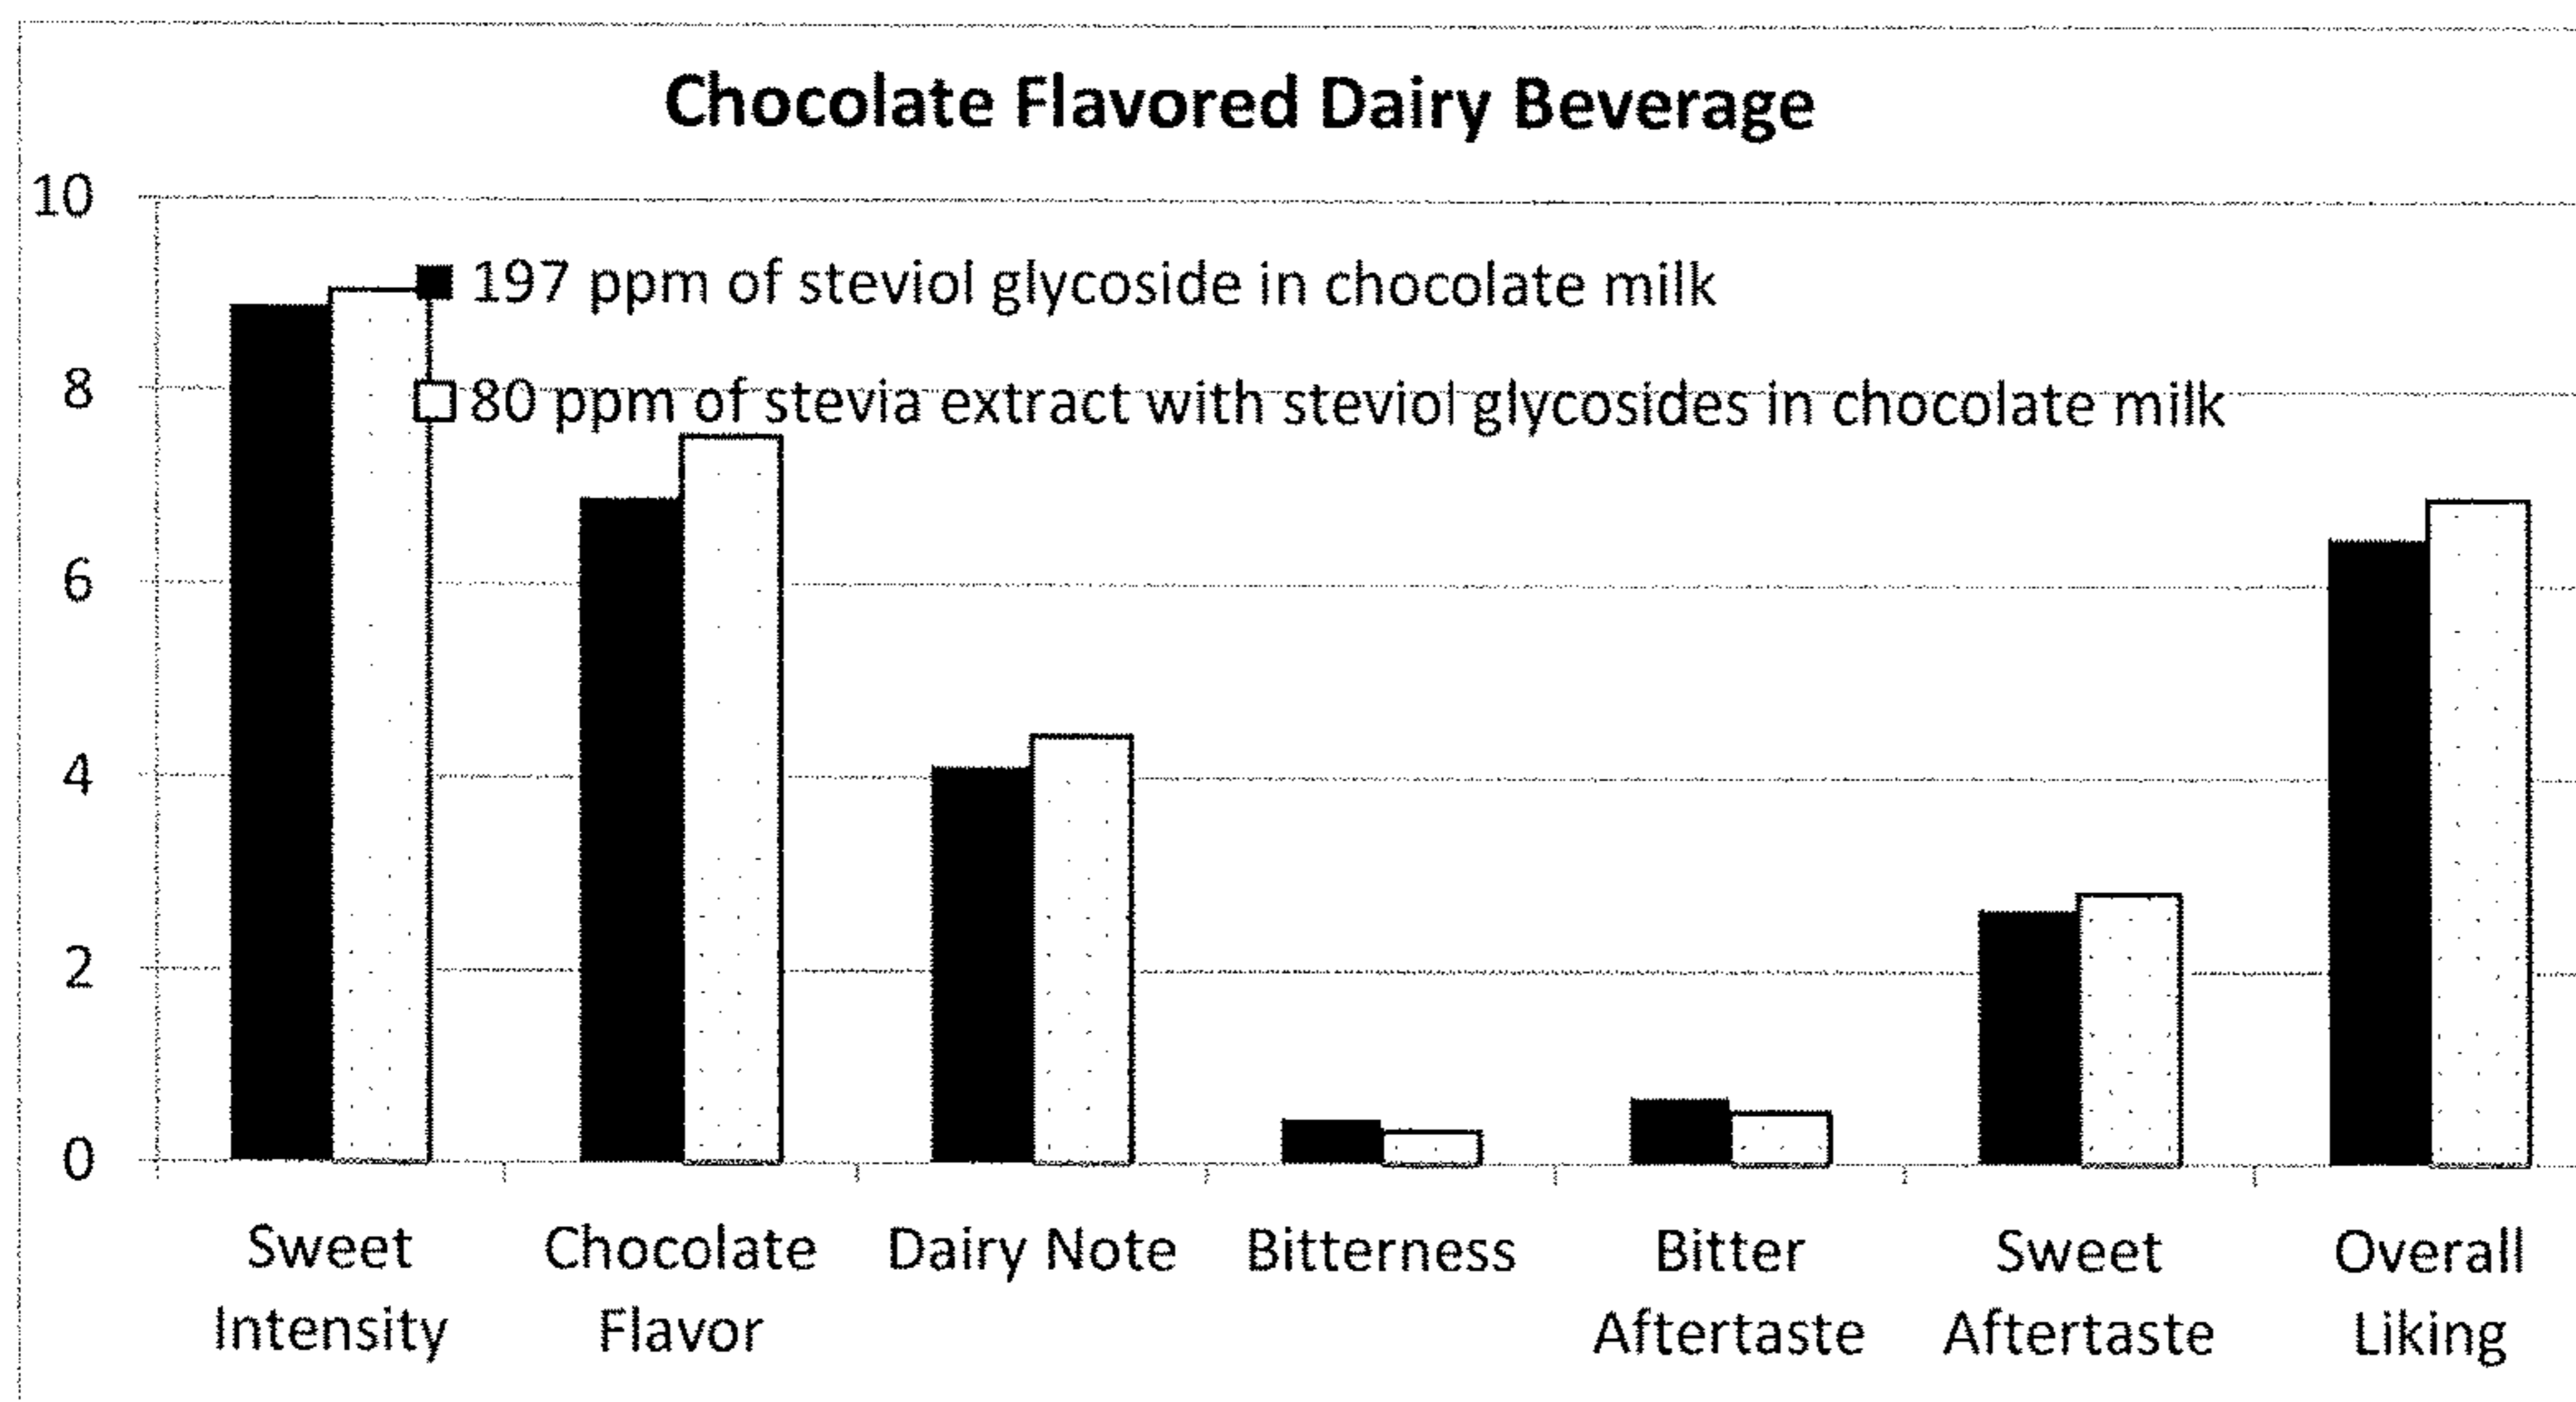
Chocolate Flavored Dairy Beverage

10
8
6
4
2
0

■ 197 ppm of steviol glycoside in chocolate milk
□ 80 ppm of stevia extract with steviol glycosides in chocolate milk

Sweet Intensity
Chocolate Flavor
Dairy Note
Bitterness
Bitter Aftertaste
Sweet Aftertaste
Overall Liking